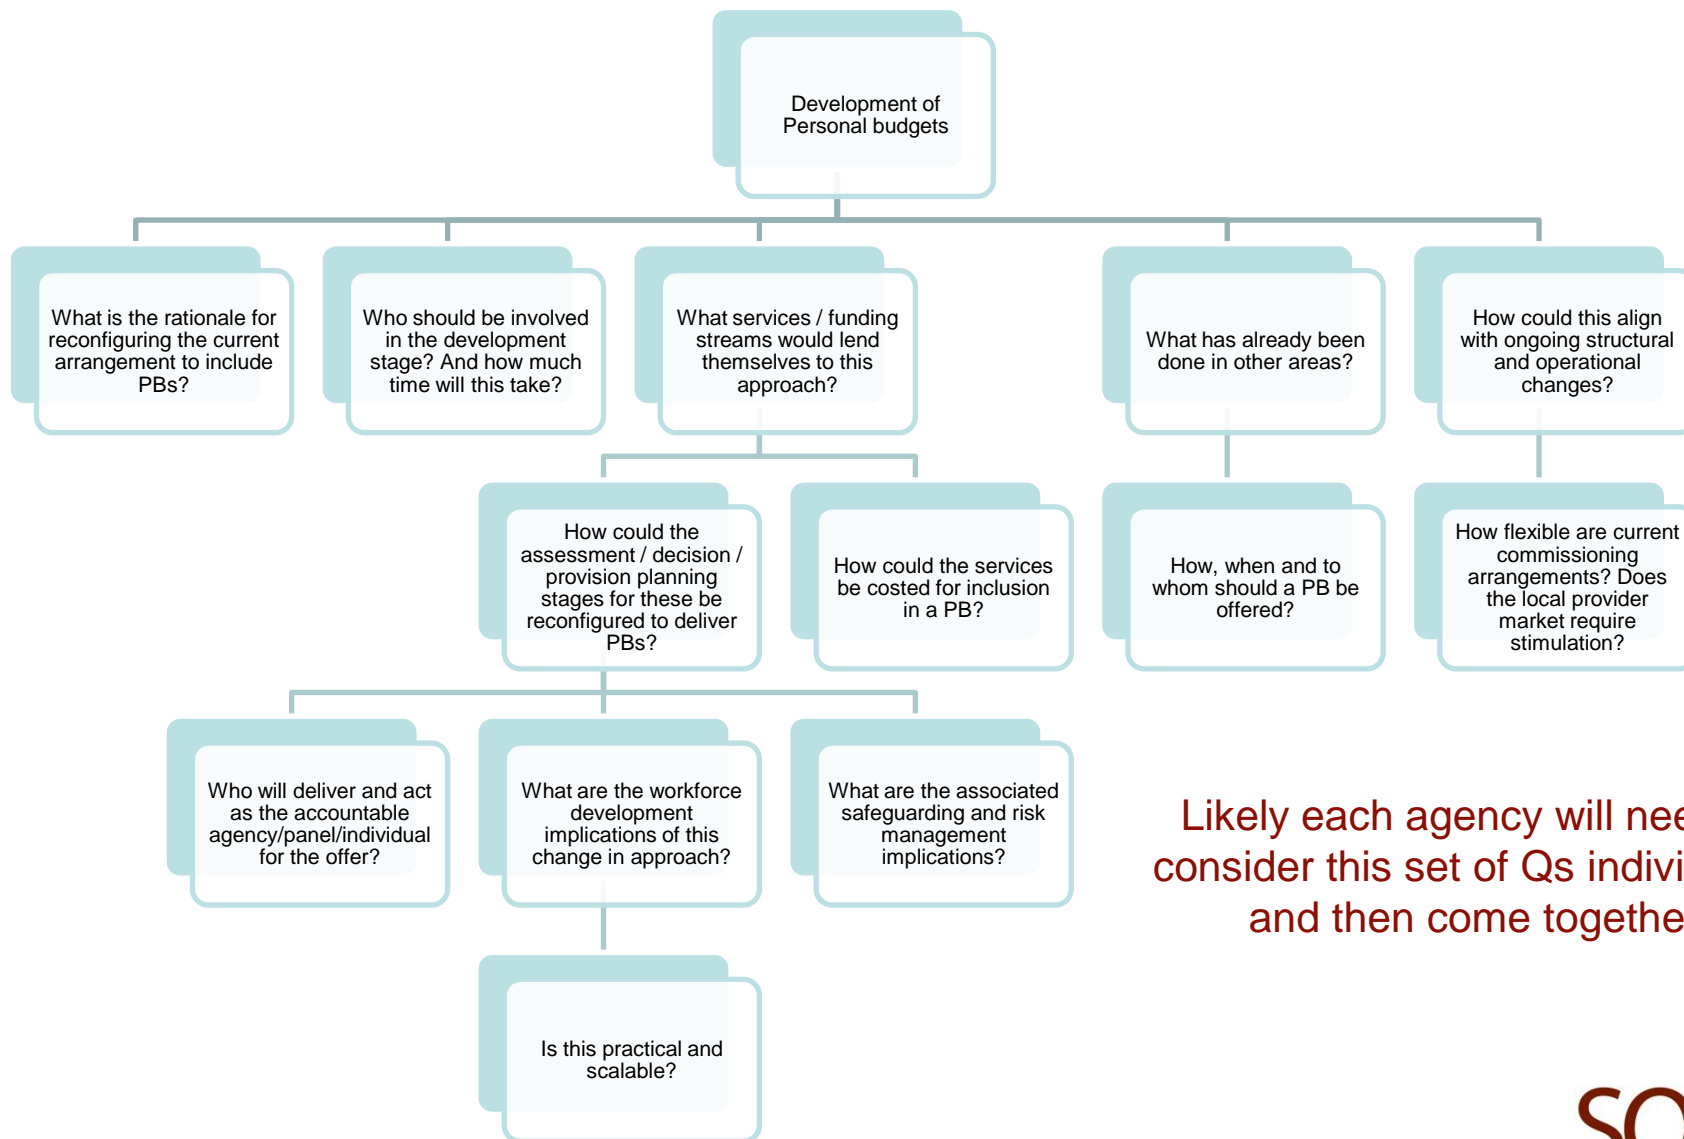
Development of Personal budgets

What is the rationale for reconfiguring the current arrangement to include PBs?

Who should be involved in the development stage? And how much time will this take?

What services / funding streams would lend themselves to this approach?

What has already been done in other areas?

How could this align with ongoing structural and operational changes?

How could the assessment / decision / provision planning stages for these be reconfigured to deliver PBs?

How could the services be costed for inclusion in a PB?

How, when and to whom should a PB be offered?

How flexible are current commissioning arrangements? Does the local provider market require stimulation?

Who will deliver and act as the accountable agency/panel/individual for the offer?

What are the workforce development implications of this change in approach?

What are the associated safeguarding and risk management implications?

Is this practical and scalable?

Likely each agency will nee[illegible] consider this set of Qs indivi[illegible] and then come togethe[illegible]

SC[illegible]